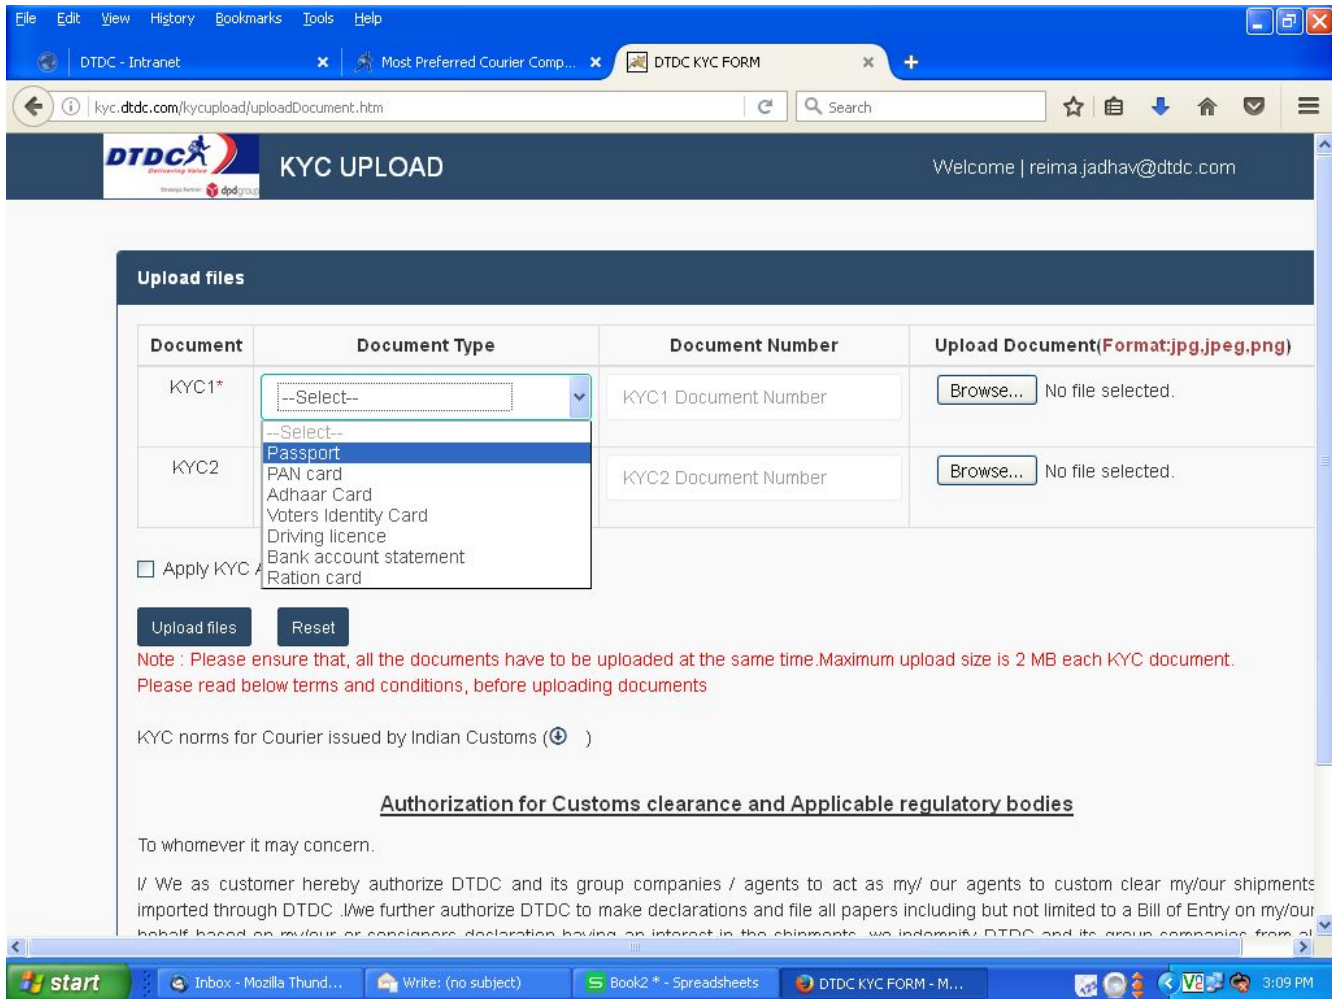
File Edit View History Bookmarks Tools Help

DTDC - Intranet | Most Preferred Courier Comp... | DTDC KYC FORM

kyc.dtdc.com/kycupload/uploadDocument.htm

Search

DTDC Delivering Value dpdgroup

KYC UPLOAD

Welcome | reima.jadhav@dtdc.com

Upload files

| Document | Document Type | Document Number | Upload Document(Format:jpg.jpeg.png) |
|---|---|---|---|
| KYC1* | --Select-- | KYC1 Document Number | Browse... No file selected. |
| KYC2 | | KYC2 Document Number | Browse... No file selected. |

--Select--
Passport
PAN card
Adhaar Card
Voters Identity Card
Driving licence
Bank account statement
Ration card

Apply KYC A

Upload files Reset

Note : Please ensure that, all the documents have to be uploaded at the same time.Maximum upload size is 2 MB each KYC document.
Please read below terms and conditions, before uploading documents

KYC norms for Courier issued by Indian Customs ( )

Authorization for Customs clearance and Applicable regulatory bodies

To whomever it may concern.

I/ We as customer hereby authorize DTDC and its group companies / agents to act as my/ our agents to custom clear my/our shipments imported through DTDC .I/we further authorize DTDC to make declarations and file all papers including but not limited to a Bill of Entry on my/our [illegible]

start | Inbox - Mozilla Thund... | Write: (no subject) | Book2 * - Spreadsheets | DTDC KYC FORM - M... | 3:09 PM